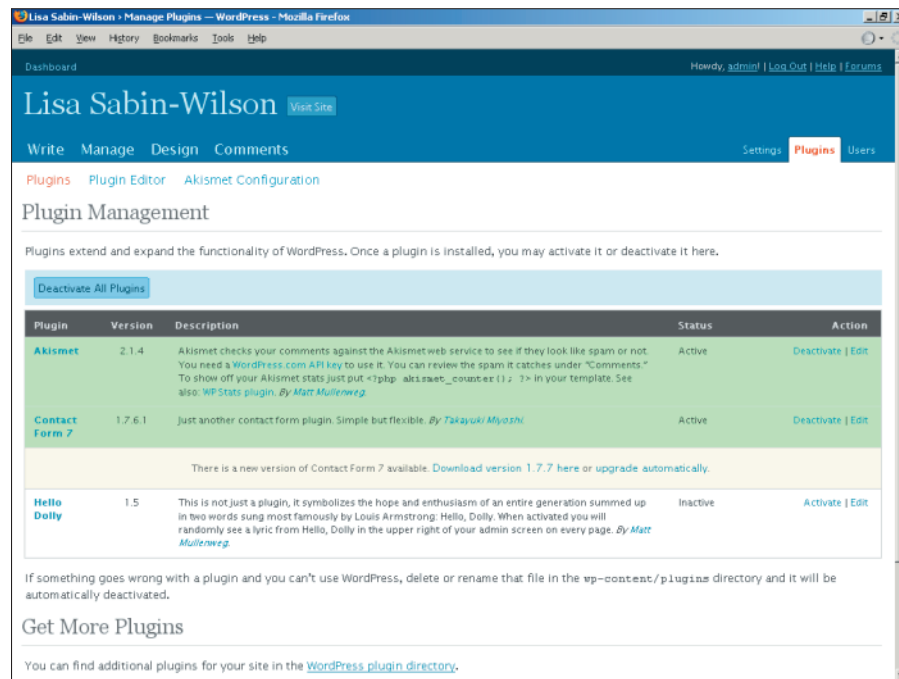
Lisa Sabin-Wilson › Manage Plugins — WordPress - Mozilla Firefox

File Edit View History Bookmarks Tools Help

Dashboard

Howdy, admin! | Log Out | Help | Forums

Lisa Sabin-Wilson Visit Site

Write Manage Design Comments

Settings Plugins Users

Plugins Plugin Editor Akismet Configuration

Plugin Management

Plugins extend and expand the functionality of WordPress. Once a plugin is installed, you may activate it or deactivate it here.

Deactivate All Plugins

| Plugin | Version | Description | Status | Action |
|---|---|---|---|---|
| Akismet | 2.1.4 | Akismet checks your comments against the Akismet web service to see if they look like spam or not. You need a WordPress.com API key to use it. You can review the spam it catches under "Comments." To show off your Akismet stats just put <?php akismet_counter(); ?> in your template. See also: WP Stats plugin. By Matt Mullenweg. | Active | Deactivate \| Edit |
| Contact Form 7 | 1.7.6.1 | Just another contact form plugin. Simple but flexible. By Takayuki Miyoshi | Active | Deactivate \| Edit |
| | | There is a new version of Contact Form 7 available. Download version 1.7.7 here or upgrade automatically. | | |
| Hello Dolly | 1.5 | This is not just a plugin, it symbolizes the hope and enthusiasm of an entire generation summed up in two words sung most famously by Louis Armstrong: Hello, Dolly. When activated you will randomly see a lyric from Hello, Dolly in the upper right of your admin screen on every page. By Matt Mullenweg. | Inactive | Activate \| Edit |

If something goes wrong with a plugin and you can't use WordPress, delete or rename that file in the wp-content/plugins directory and it will be automatically deactivated.

Get More Plugins

You can find additional plugins for your site in the WordPress plugin directory.